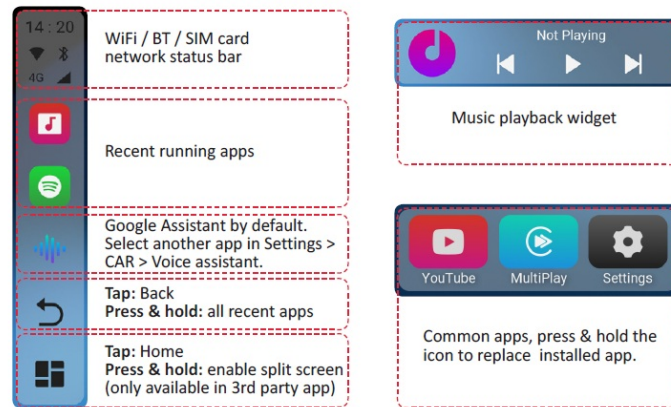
14:20

4G

WiFi / BT / SIM card network status bar

Recent running apps

Google Assistant by default. Select another app in Settings > CAR > Voice assistant.

**Tap:** Back
**Press & hold:** all recent apps

**Tap:** Home
**Press & hold:** enable split screen (only available in 3rd party app)

Not Playing

Music playback widget

YouTube MultiPlay Settings

Common apps, press & hold the icon to replace installed app.